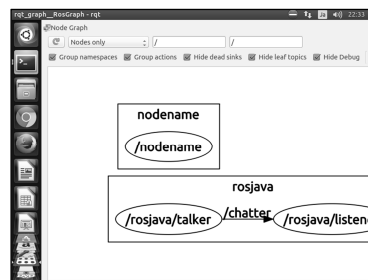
rqt_graph__RosGraph - rqt

22:33

Node Graph

Nodes only

/

/

Group namespaces

Group actions

Hide dead sinks

Hide leaf topics

Hide Debug

nodename

/nodename

rosjava

/rosjava/talker

/chatter

/rosjava/listen